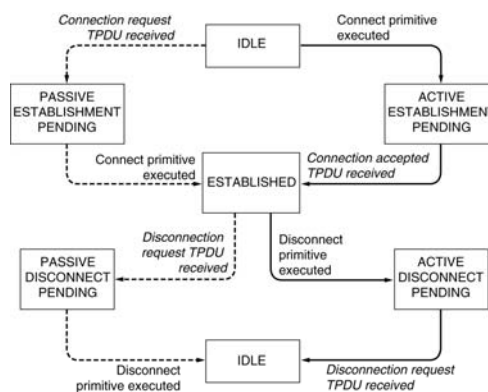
Connection request TPDU received

IDLE

Connect primitive executed

PASSIVE ESTABLISHMENT PENDING

ACTIVE ESTABLISHMEN PENDING

Connect primitive executed

ESTABLISHED

Connection accepted TPDU received

Disconnection request TPDU received

Disconnect primitive executed

PASSIVE DISCONNECT PENDING

ACTIVE DISCONNECT PENDING

IDLE

Disconnect primitive executed

Disconnection request TPDU received